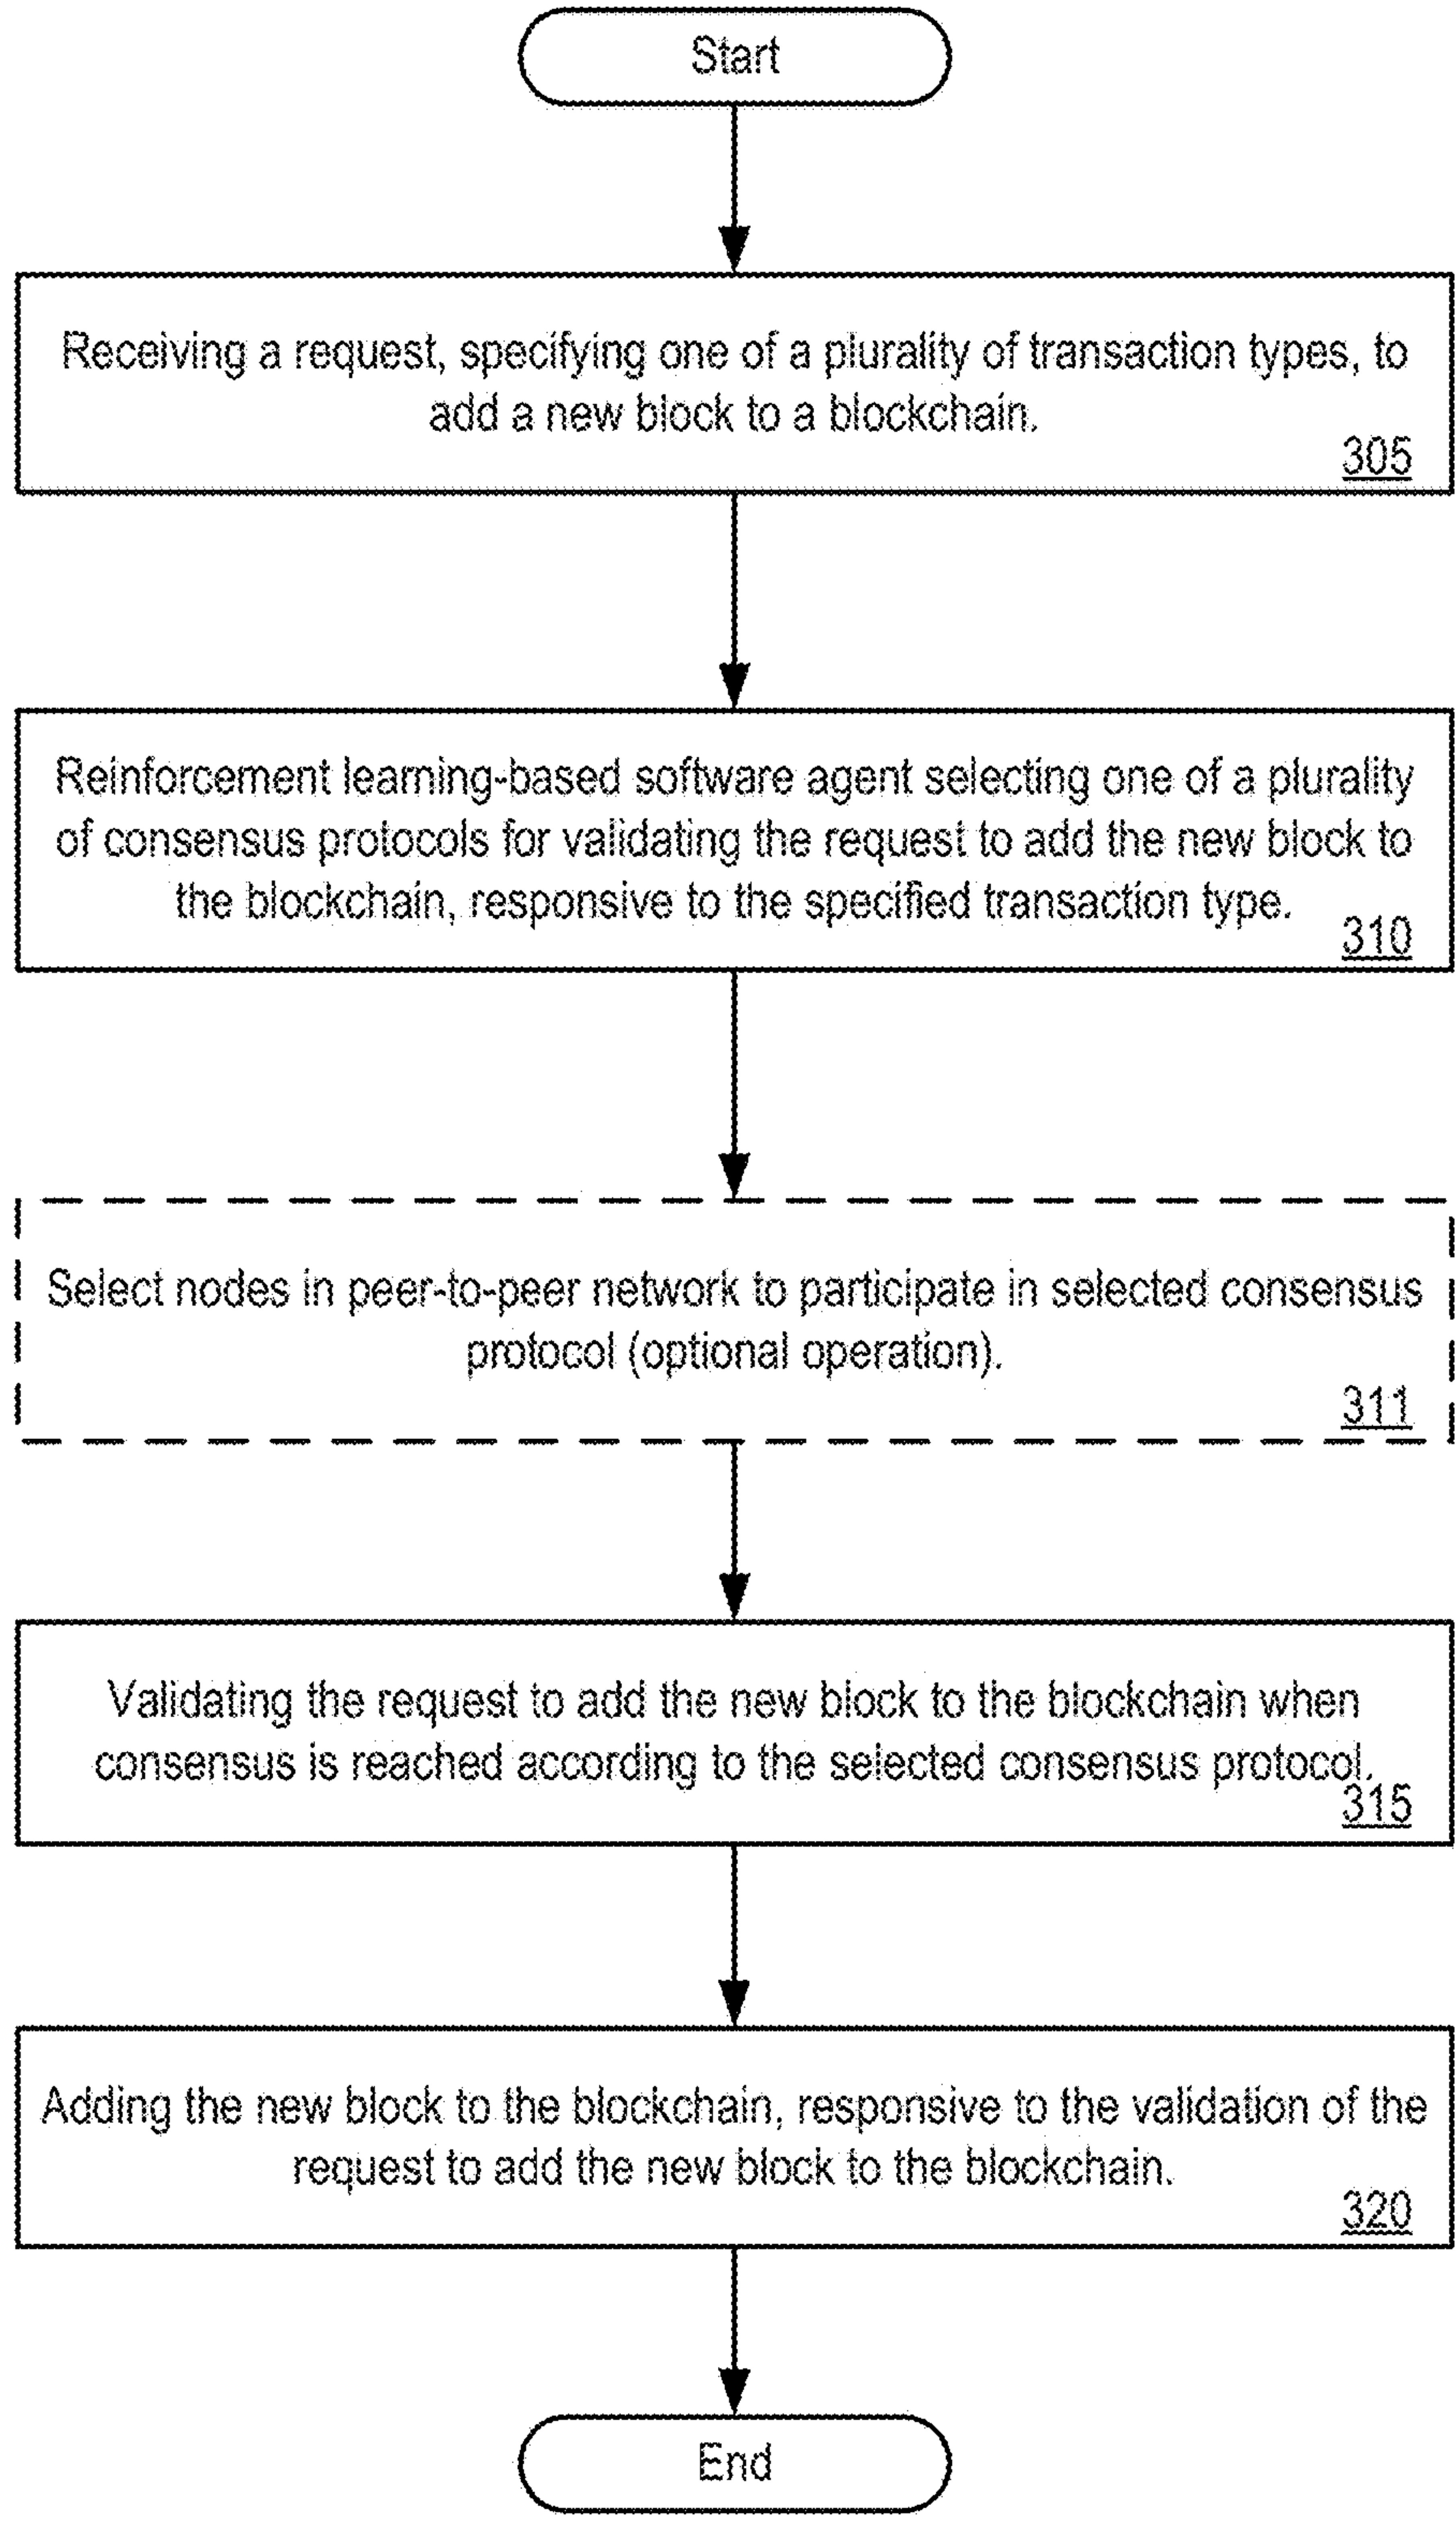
Start

Receiving a request, specifying one of a plurality of transaction types, to add a new block to a blockchain.
305

Reinforcement learning-based software agent selecting one of a plurality of consensus protocols for validating the request to add the new block to the blockchain, responsive to the specified transaction type.
310

Select nodes in peer-to-peer network to participate in selected consensus protocol (optional operation).
311

Validating the request to add the new block to the blockchain when consensus is reached according to the selected consensus protocol.
315

Adding the new block to the blockchain, responsive to the validation of the request to add the new block to the blockchain.
320

End